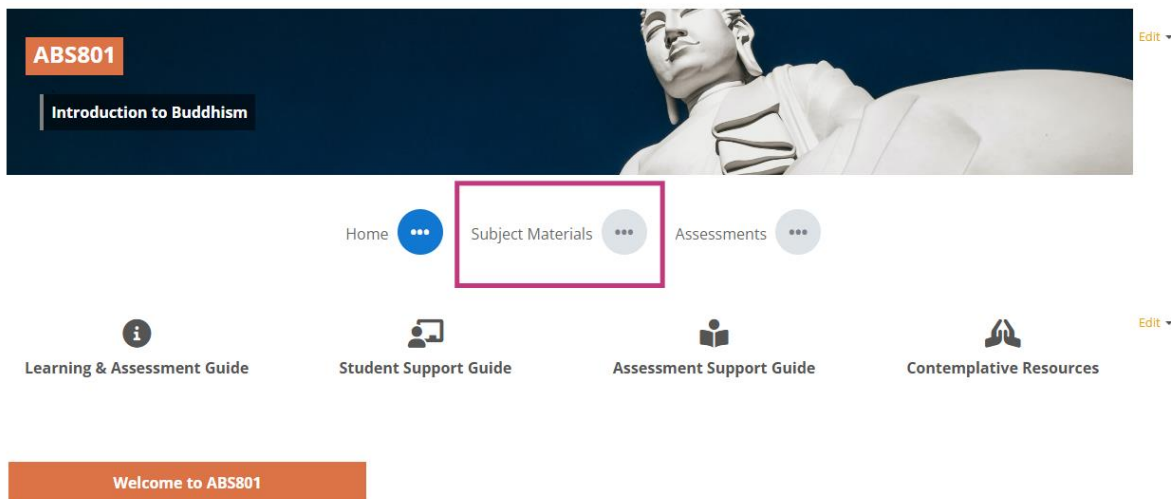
ABS801

Introduction to Buddhism

Edit

Home ••• Subject Materials ••• Assessments •••

Edit

Learning & Assessment Guide

Student Support Guide

Assessment Support Guide

Contemplative Resources

Welcome to ABS801